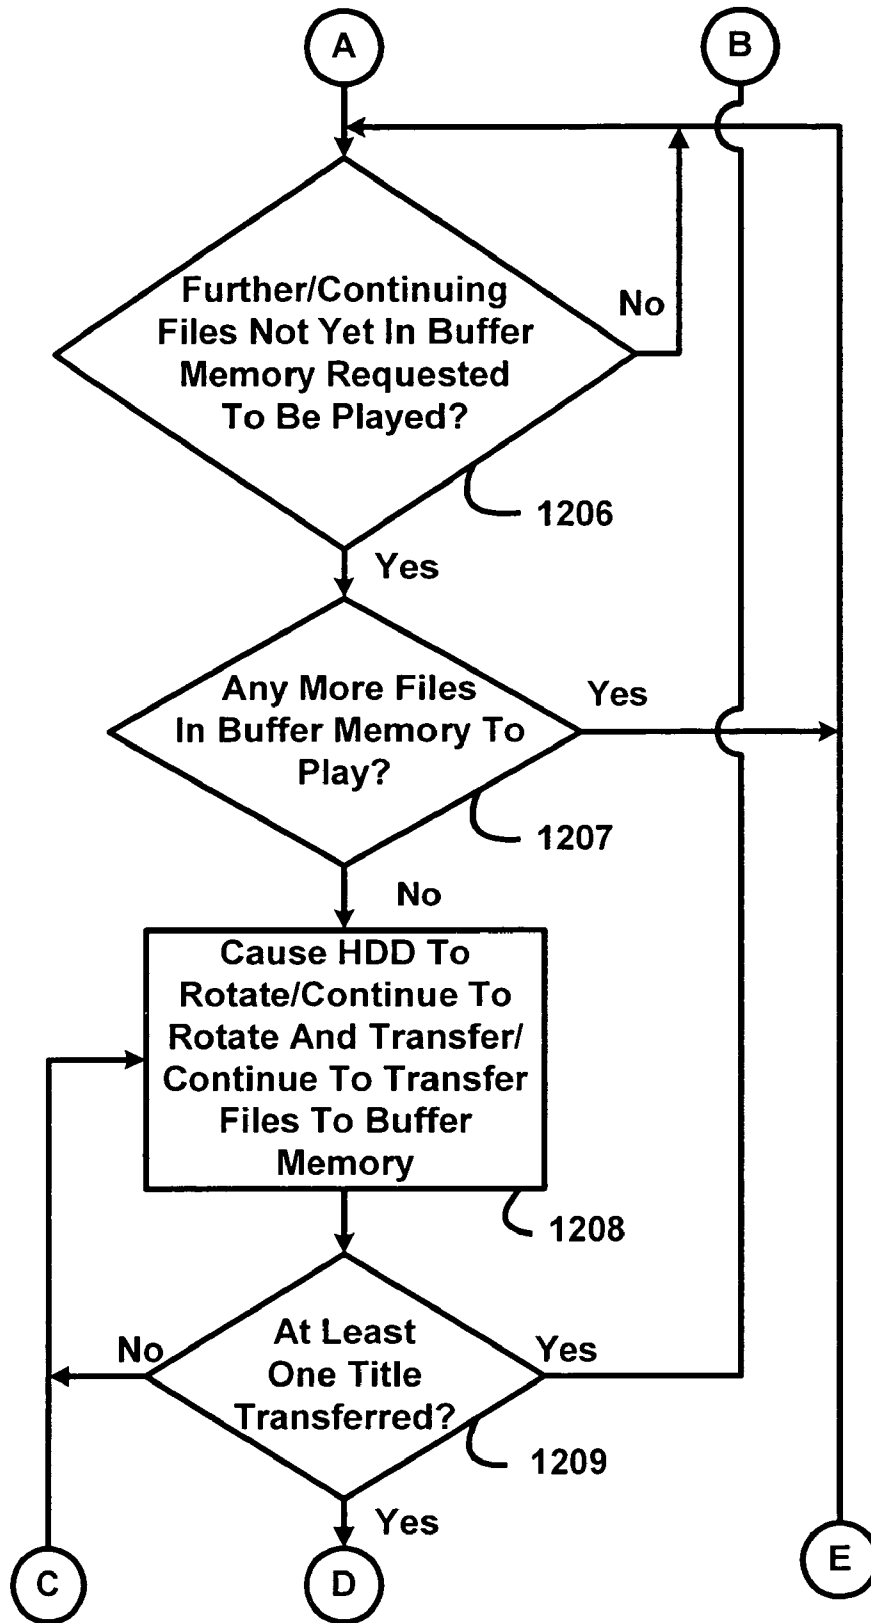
A

B

Further/Continuing Files Not Yet In Buffer Memory Requested To Be Played?

No

1206

Yes

Any More Files In Buffer Memory To Play?

Yes

1207

No

Cause HDD To Rotate/Continue To Rotate And Transfer/ Continue To Transfer Files To Buffer Memory

1208

At Least One Title Transferred?

No

Yes

1209

Yes

C

D

E